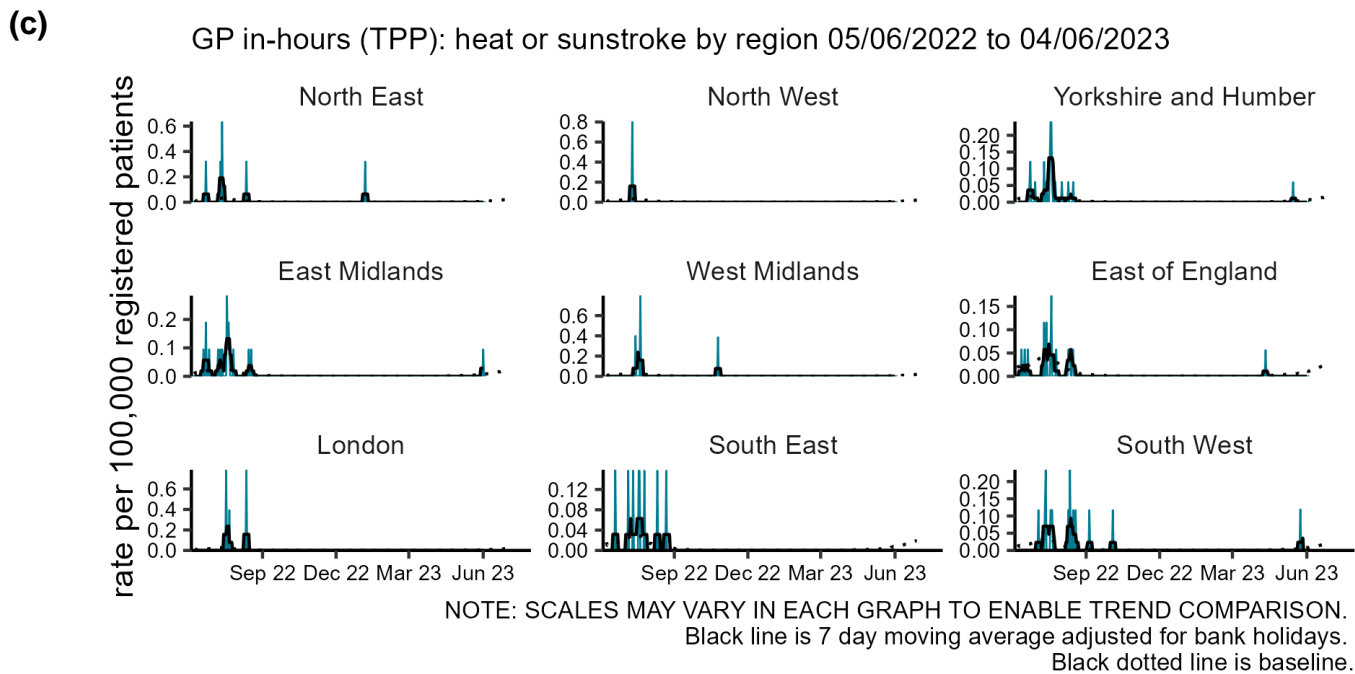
(c)

GP in-hours (TPP): heat or sunstroke by region 05/06/2022 to 04/06/2023

rate per 100,000 registered patients

North East
0.6
0.4
0.2
0.0

North West
0.8
0.6
0.4
0.2
0.0

Yorkshire and Humber
0.20
0.15
0.10
0.05
0.00

East Midlands
0.2
0.1
0.0

West Midlands
0.6
0.4
0.2
0.0

East of England
0.15
0.10
0.05
0.00

London
0.6
0.4
0.2
0.0
Sep 22 Dec 22 Mar 23 Jun 23

South East
0.12
0.08
0.04
0.00
Sep 22 Dec 22 Mar 23 Jun 23

South West
0.20
0.15
0.10
0.05
0.00
Sep 22 Dec 22 Mar 23 Jun 23

NOTE: SCALES MAY VARY IN EACH GRAPH TO ENABLE TREND COMPARISON.
Black line is 7 day moving average adjusted for bank holidays.
Black dotted line is baseline.